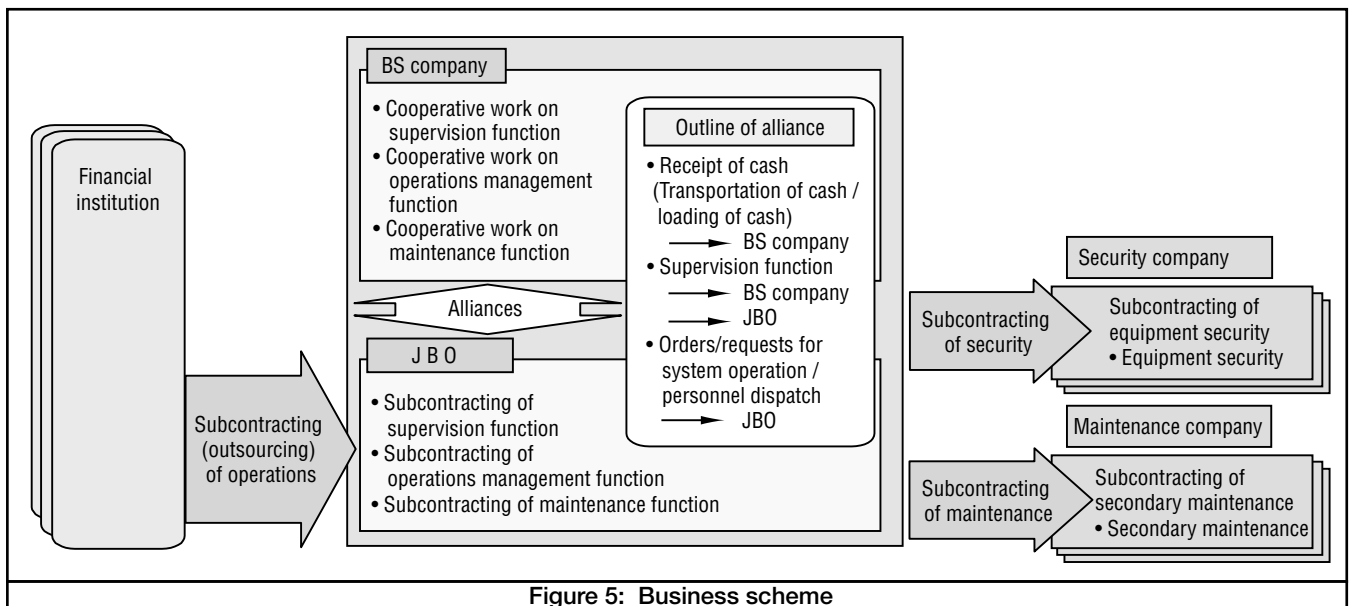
Financial institution

Subcontracting (outsourcing) of operations

BS company

• Cooperative work on supervision function
• Cooperative work on operations management function
• Cooperative work on maintenance function

Outline of alliance

• Receipt of cash (Transportation of cash / loading of cash)
→ BS company
• Supervision function
→ BS company
→ JBO
• Orders/requests for system operation / personnel dispatch
→ JBO

Alliances

J B O

• Subcontracting of supervision function
• Subcontracting of operations management function
• Subcontracting of maintenance function

Subcontracting of security

Security company

Subcontracting of equipment security
• Equipment security

Subcontracting of maintenance

Maintenance company

Subcontracting of secondary maintenance
• Secondary maintenance

Figure 5: Business scheme